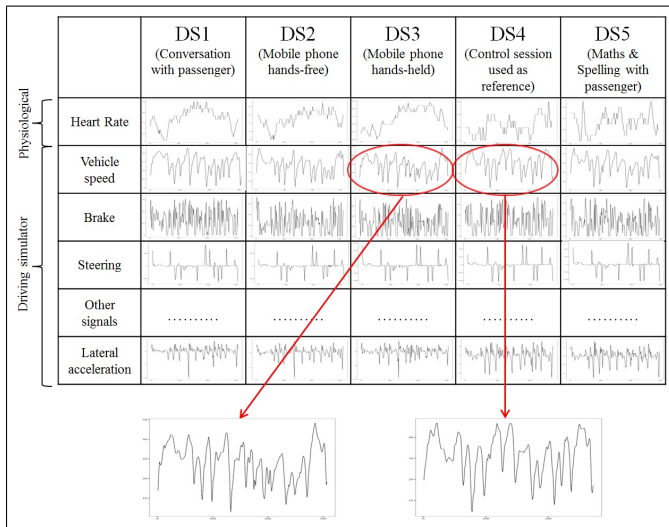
| | DS1 (Conversation with passenger) | DS2 (Mobile phone hands-free) | DS3 (Mobile phone hands-held) | DS4 (Control session used as reference) | DS5 (Maths & Spelling with passenger) |
|---|---|---|---|---|---|
| Heart Rate | | | | | |
| Vehicle speed | | | | | |
| Brake | | | | | |
| Steering | | | | | |
| Other signals | .......... | .......... | .......... | .......... | .......... |
| Lateral acceleration | | | | | |

Physiological

Driving simulator